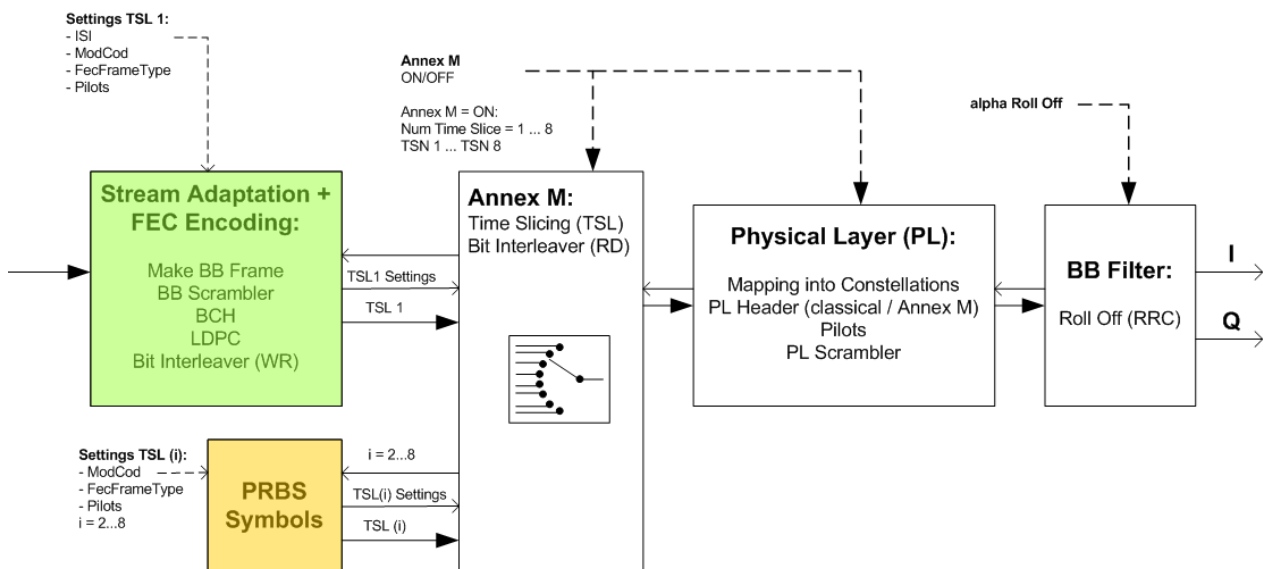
Settings TSL 1:
- ISI
- ModCod
- FecFrameType
- Pilots

Annex M
ON/OFF

Annex M = ON:
Num Time Slice = 1 ... 8
TSN 1 ... TSN 8

alpha Roll Off

Stream Adaptation + FEC Encoding:

Make BB Frame
BB Scrambler
BCH
LDPC
Bit Interleaver (WR)

TSL1 Settings
TSL 1

Annex M:
Time Slicing (TSL)
Bit Interleaver (RD)

Physical Layer (PL):

Mapping into Constellations
PL Header (classical / Annex M)
Pilots
PL Scrambler

BB Filter:

Roll Off (RRC)

I

Q

Settings TSL (i):
- ModCod
- FecFrameType
- Pilots
i = 2...8

PRBS Symbols

i = 2...8
TSL(i) Settings
TSL (i)